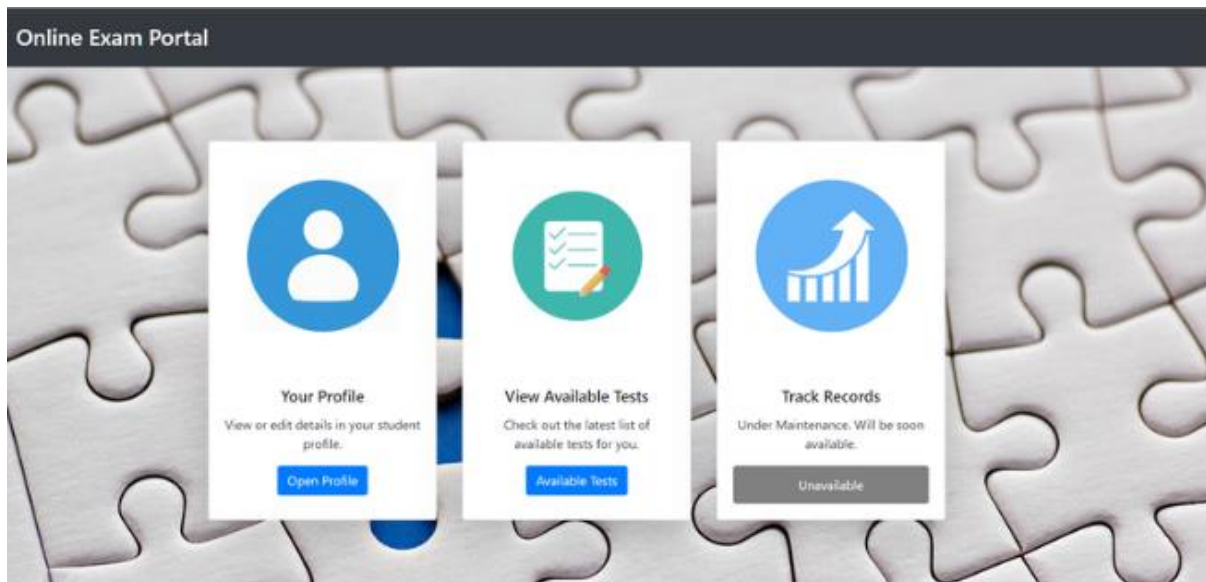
Online Exam Portal

Your Profile

View or edit details in your student profile.

Open Profile

View Available Tests

Check out the latest list of available tests for you.

Available Tests

Track Records

Under Maintenance. Will be soon available.

Unavailable